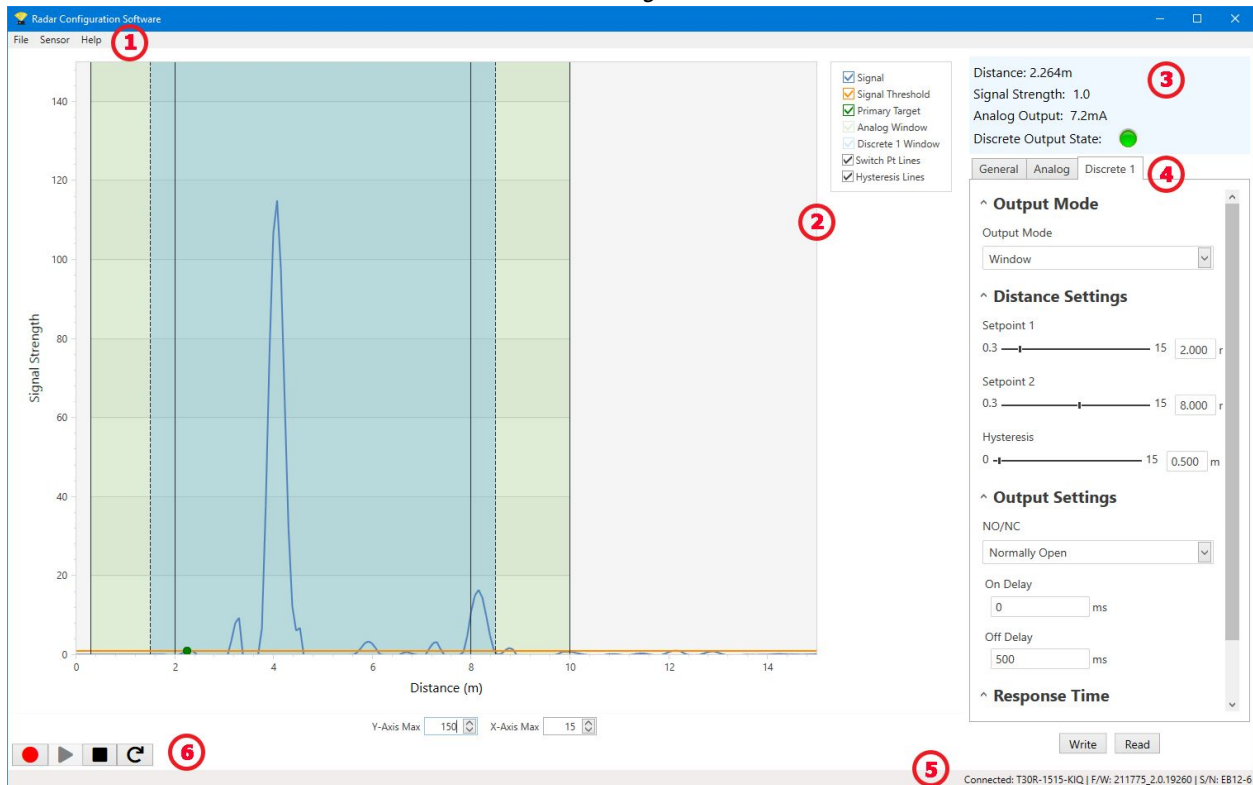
Radar Configuration Software

File Sensor Help

1

Signal
Signal Threshold
Primary Target
Analog Window
Discrete 1 Window
Switch Pt Lines
Hysteresis Lines

2

Distance: 2.264m
Signal Strength: 1.0
Analog Output: 7.2mA
Discrete Output State:

3

General Analog Discrete 1

4

^ Output Mode

Output Mode
Window

^ Distance Settings

Setpoint 1
0.3 15 2.000 r

Setpoint 2
0.3 15 8.000 r

Hysteresis
0 15 0.500 m

^ Output Settings

NO/NC
Normally Open

On Delay
0 ms

Off Delay
500 ms

^ Response Time

Signal Strength

140
120
100
80
60
40
20
0

0 2 4 6 8 10 12 14

Distance (m)

Y-Axis Max 150 X-Axis Max 15

6

Write Read

5

Connected: T30R-1515-KIQ | F/W: 211775_2.0.19260 | S/N: EB12-6